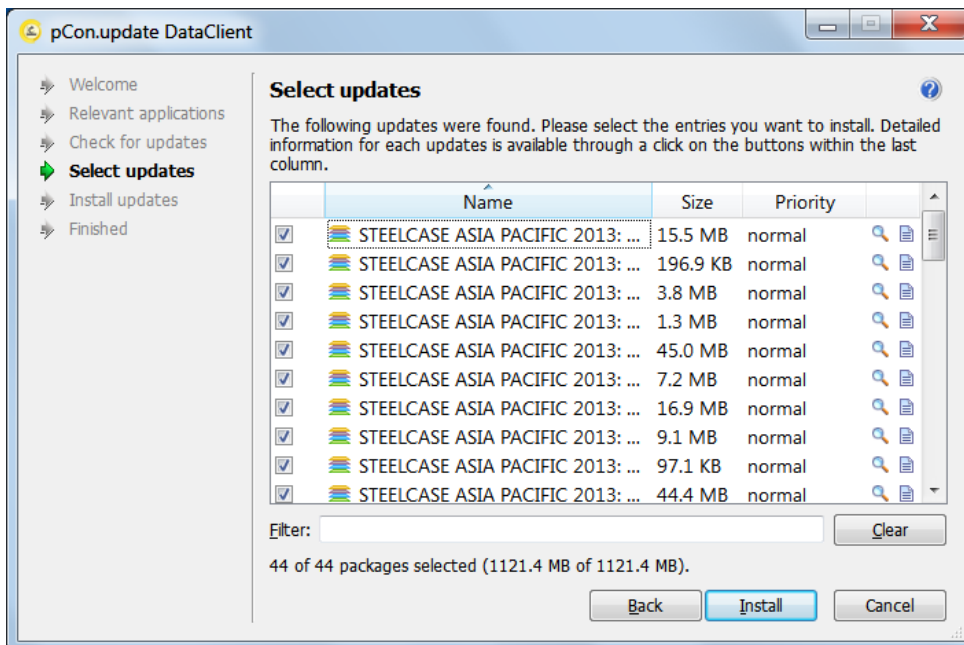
pCon.update DataClient

Welcome
Relevant applications
Check for updates
Select updates
Install updates
Finished

Select updates

The following updates were found. Please select the entries you want to install. Detailed information for each updates is available through a click on the buttons within the last column.

| | Name | Size | Priority |
|---|---|---|---|
| ☑ | STEELCASE ASIA PACIFIC 2013: ... | 15.5 MB | normal |
| ☑ | STEELCASE ASIA PACIFIC 2013: ... | 196.9 KB | normal |
| ☑ | STEELCASE ASIA PACIFIC 2013: ... | 3.8 MB | normal |
| ☑ | STEELCASE ASIA PACIFIC 2013: ... | 1.3 MB | normal |
| ☑ | STEELCASE ASIA PACIFIC 2013: ... | 45.0 MB | normal |
| ☑ | STEELCASE ASIA PACIFIC 2013: ... | 7.2 MB | normal |
| ☑ | STEELCASE ASIA PACIFIC 2013: ... | 16.9 MB | normal |
| ☑ | STEELCASE ASIA PACIFIC 2013: ... | 9.1 MB | normal |
| ☑ | STEELCASE ASIA PACIFIC 2013: ... | 97.1 KB | normal |
| ☑ | STEELCASE ASIA PACIFIC 2013: ... | 44.4 MB | normal |

Filter:
Clear

44 of 44 packages selected (1121.4 MB of 1121.4 MB).

Back
Install
Cancel